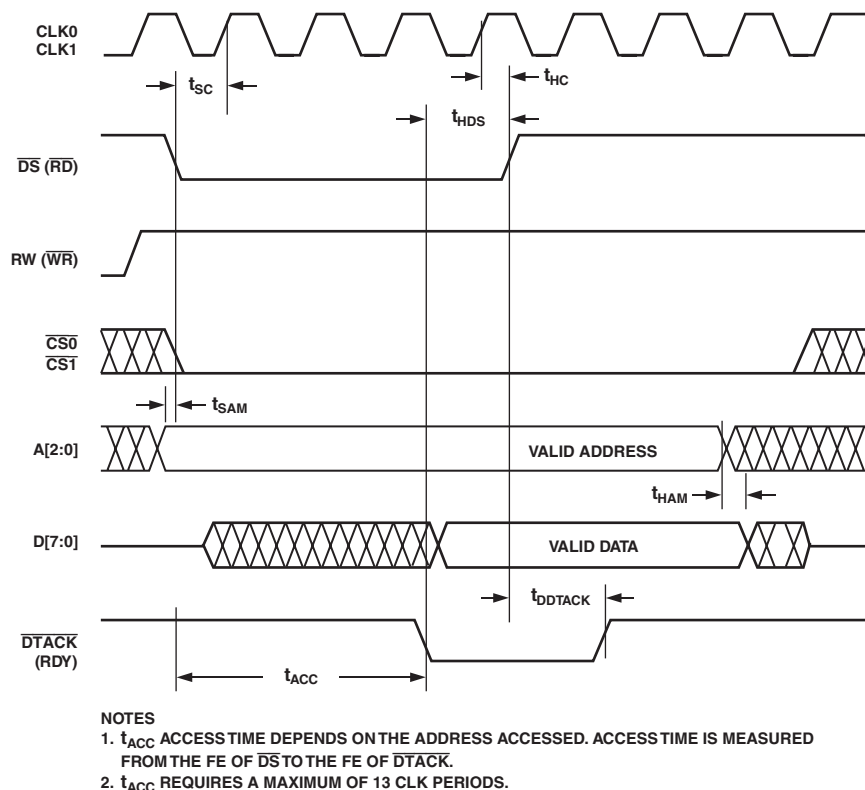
CLK0
CLK1

$t_{SC}$

$t_{HC}$

$t_{HDS}$

$\overline{DS}$ ($\overline{RD}$)

RW ($\overline{WR}$)

$\overline{CS0}$
$\overline{CS1}$

$t_{SAM}$

A[2:0]

VALID ADDRESS

$t_{HAM}$

D[7:0]

VALID DATA

$t_{DDTACK}$

$\overline{DTACK}$
(RDY)

$t_{ACC}$

NOTES
1. $t_{ACC}$ ACCESS TIME DEPENDS ON THE ADDRESS ACCESSED. ACCESS TIME IS MEASURED FROM THE FE OF $\overline{DS}$ TO THE FE OF $\overline{DTACK}$.
2. $t_{ACC}$ REQUIRES A MAXIMUM OF 13 CLK PERIODS.